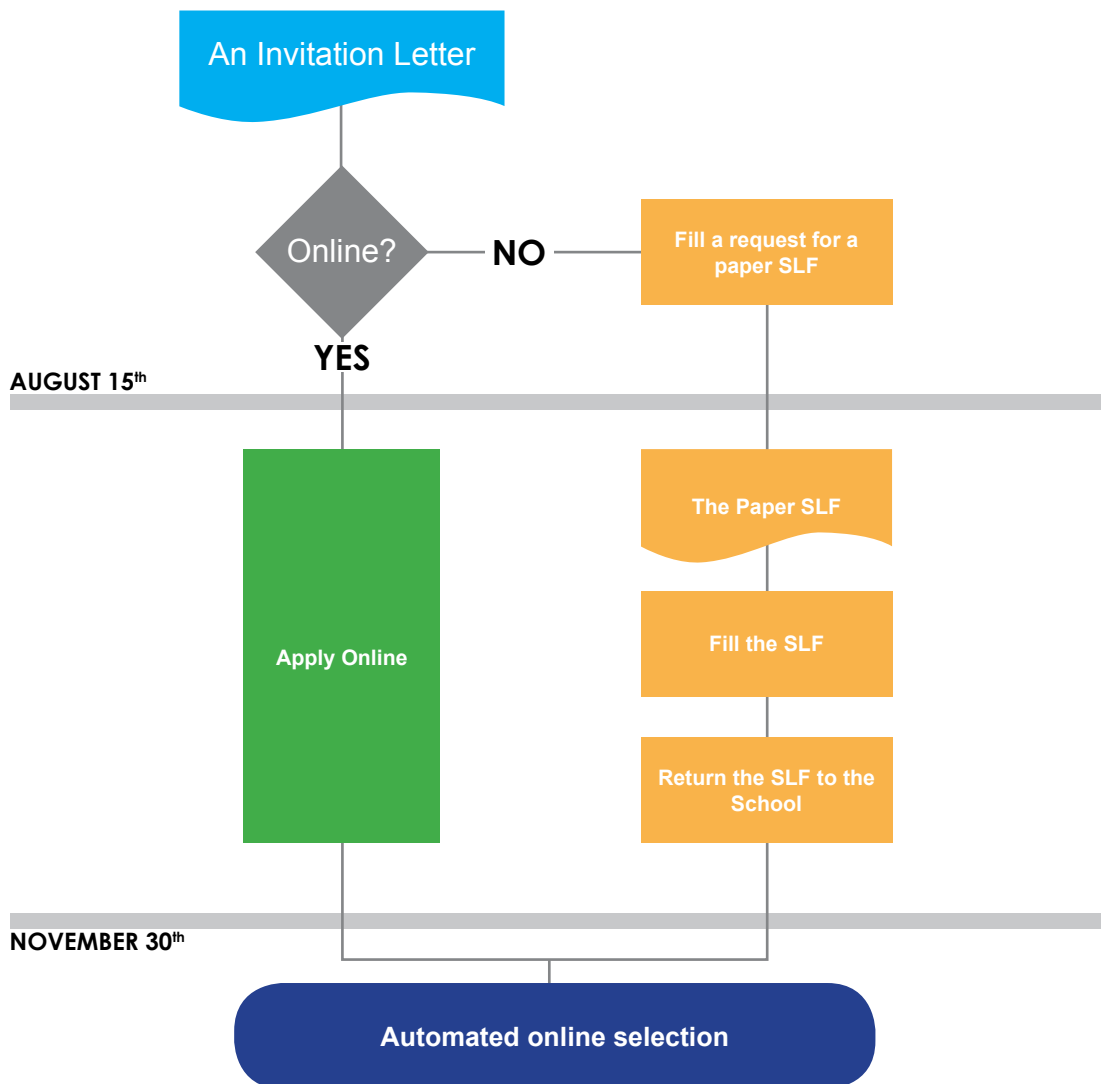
An Invitation Letter

Online?

NO

Fill a request for a paper SLF

YES

AUGUST 15$^{th}$

Apply Online

The Paper SLF

Fill the SLF

Return the SLF to the School

NOVEMBER 30$^{th}$

Automated online selection